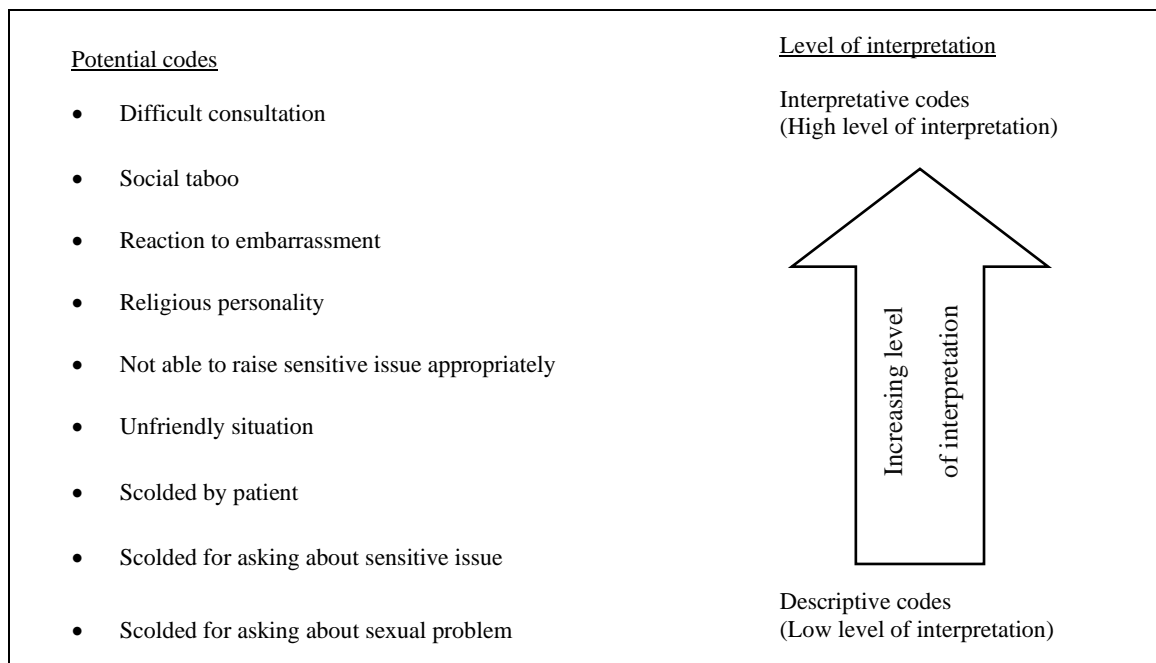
Potential codes

- Difficult consultation
- Social taboo
- Reaction to embarrassment
- Religious personality
- Not able to raise sensitive issue appropriately
- Unfriendly situation
- Scolded by patient
- Scolded for asking about sensitive issue
- Scolded for asking about sexual problem

Level of interpretation

Interpretative codes
(High level of interpretation)

Increasing level of interpretation

Descriptive codes
(Low level of interpretation)